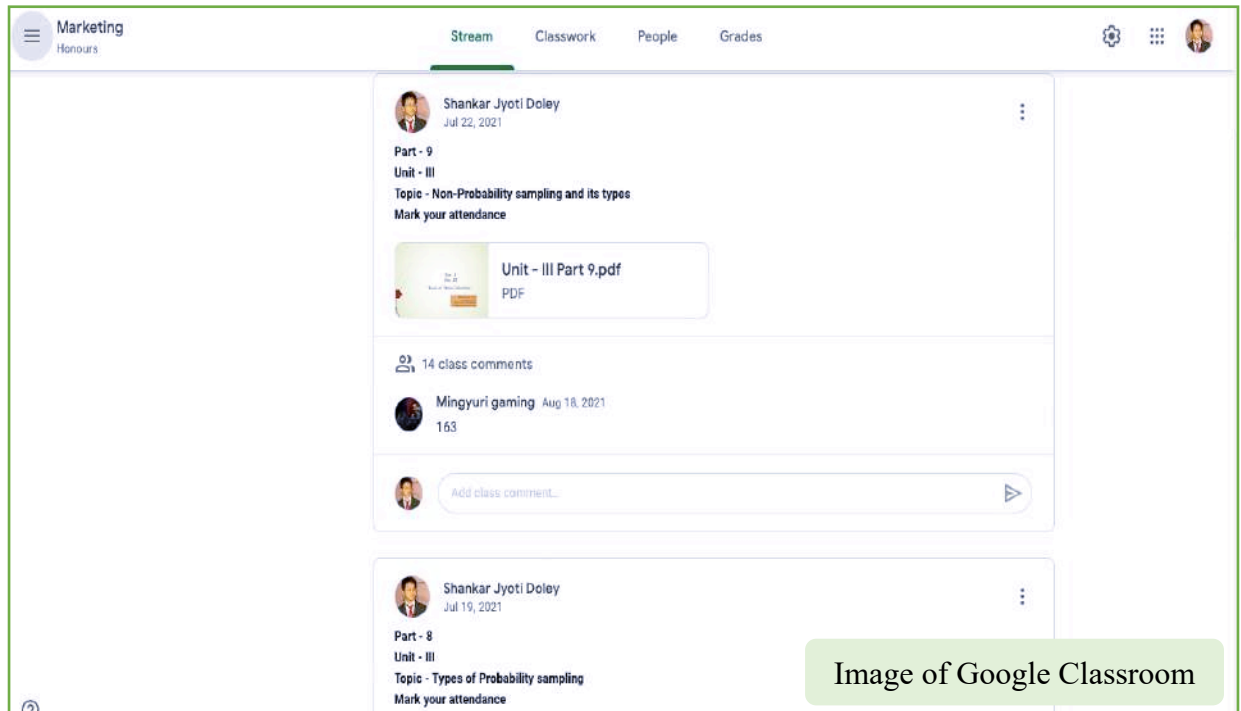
Marketing
Honours

Stream Classwork People Grades

Shankar Jyoti Doley
Jul 22, 2021

Part - 9
Unit - III
Topic - Non-Probability sampling and its types
Mark your attendance

Unit - III Part 9.pdf
PDF

14 class comments

Mingyuri gaming Aug 18, 2021
163

Add class comment...

Shankar Jyoti Doley
Jul 19, 2021

Part - 8
Unit - III
Topic - Types of Probability sampling
Mark your attendance

Image of Google Classroom